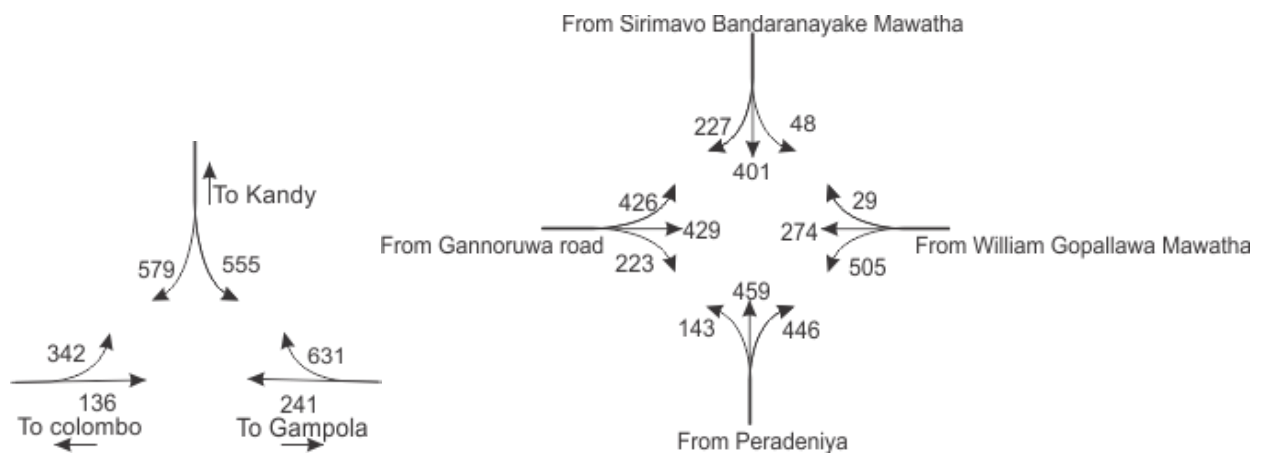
To Kandy

579

555

342

631

136

241

To colombo

To Gampola

From Sirimavo Bandaranayake Mawatha

227

48

401

426

29

From Gannoruwa road

429

274

From William Gopallawa Mawatha

223

505

459

143

446

From Peradeniya